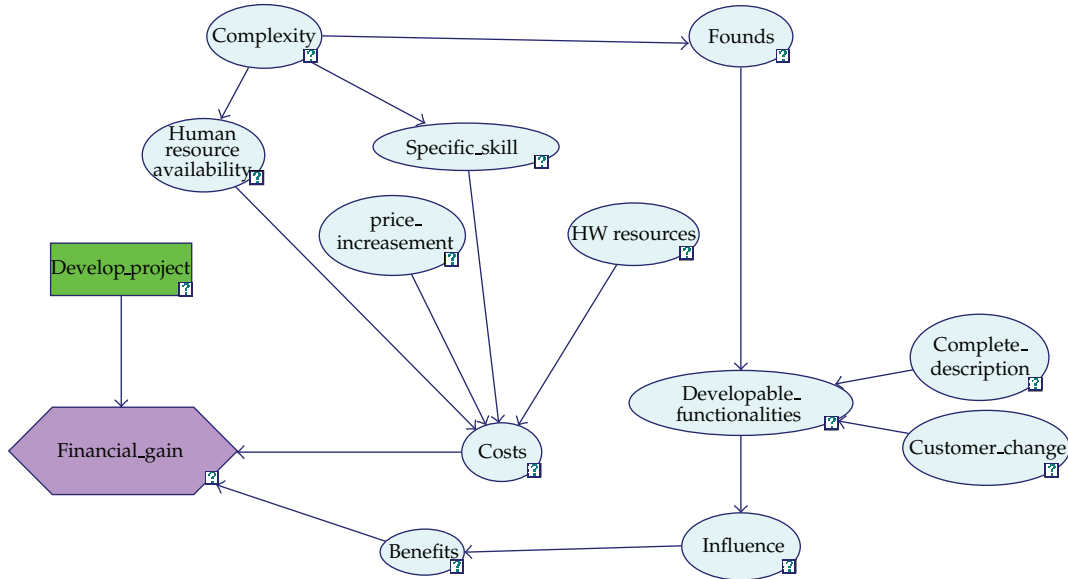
Complexity
?
Founds
?
Human resource availability
?
Specific_skill
?
price_ increasement
?
HW resources
?
Develop_project
?
Complete_ description
?
Developable_ functionalities
?
Customer_change
?
Financial_gain
?
Costs
?
Influence
?
Benefits
?